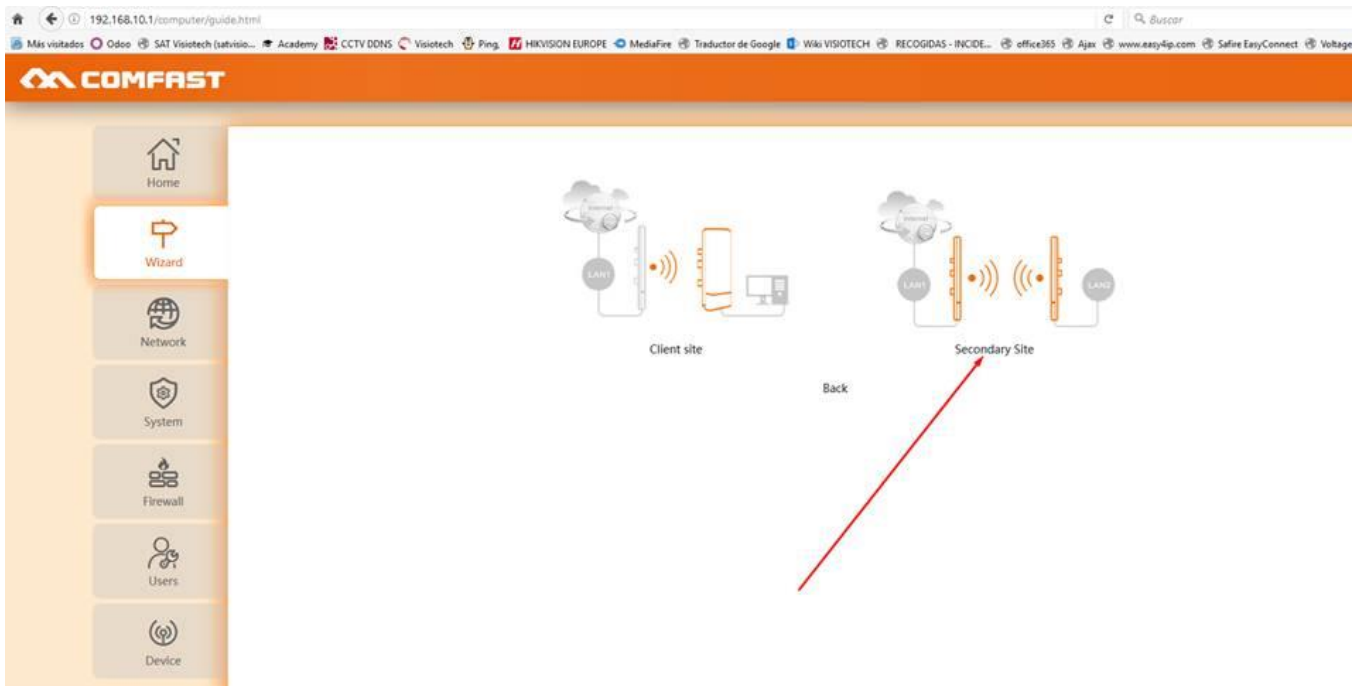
192.168.10.1/computer/guide.html

Buscar

Más visitados Odoo SAT Visiotech (satvisio... Academy CCTV DDNS Visiotech Ping. HIKVISION EUROPE MediaFire Traductor de Google Wiki VISIOTECH RECOGIDAS - INCIDE... office365 Ajax www.easy4ip.com Safire EasyConnect Voltage

COMFAST

Home

Wizard

Network

System

Firewall

Users

Device

Internet

LAN1

Client site

Internet

LAN1

LAN2

Secondary Site

Back